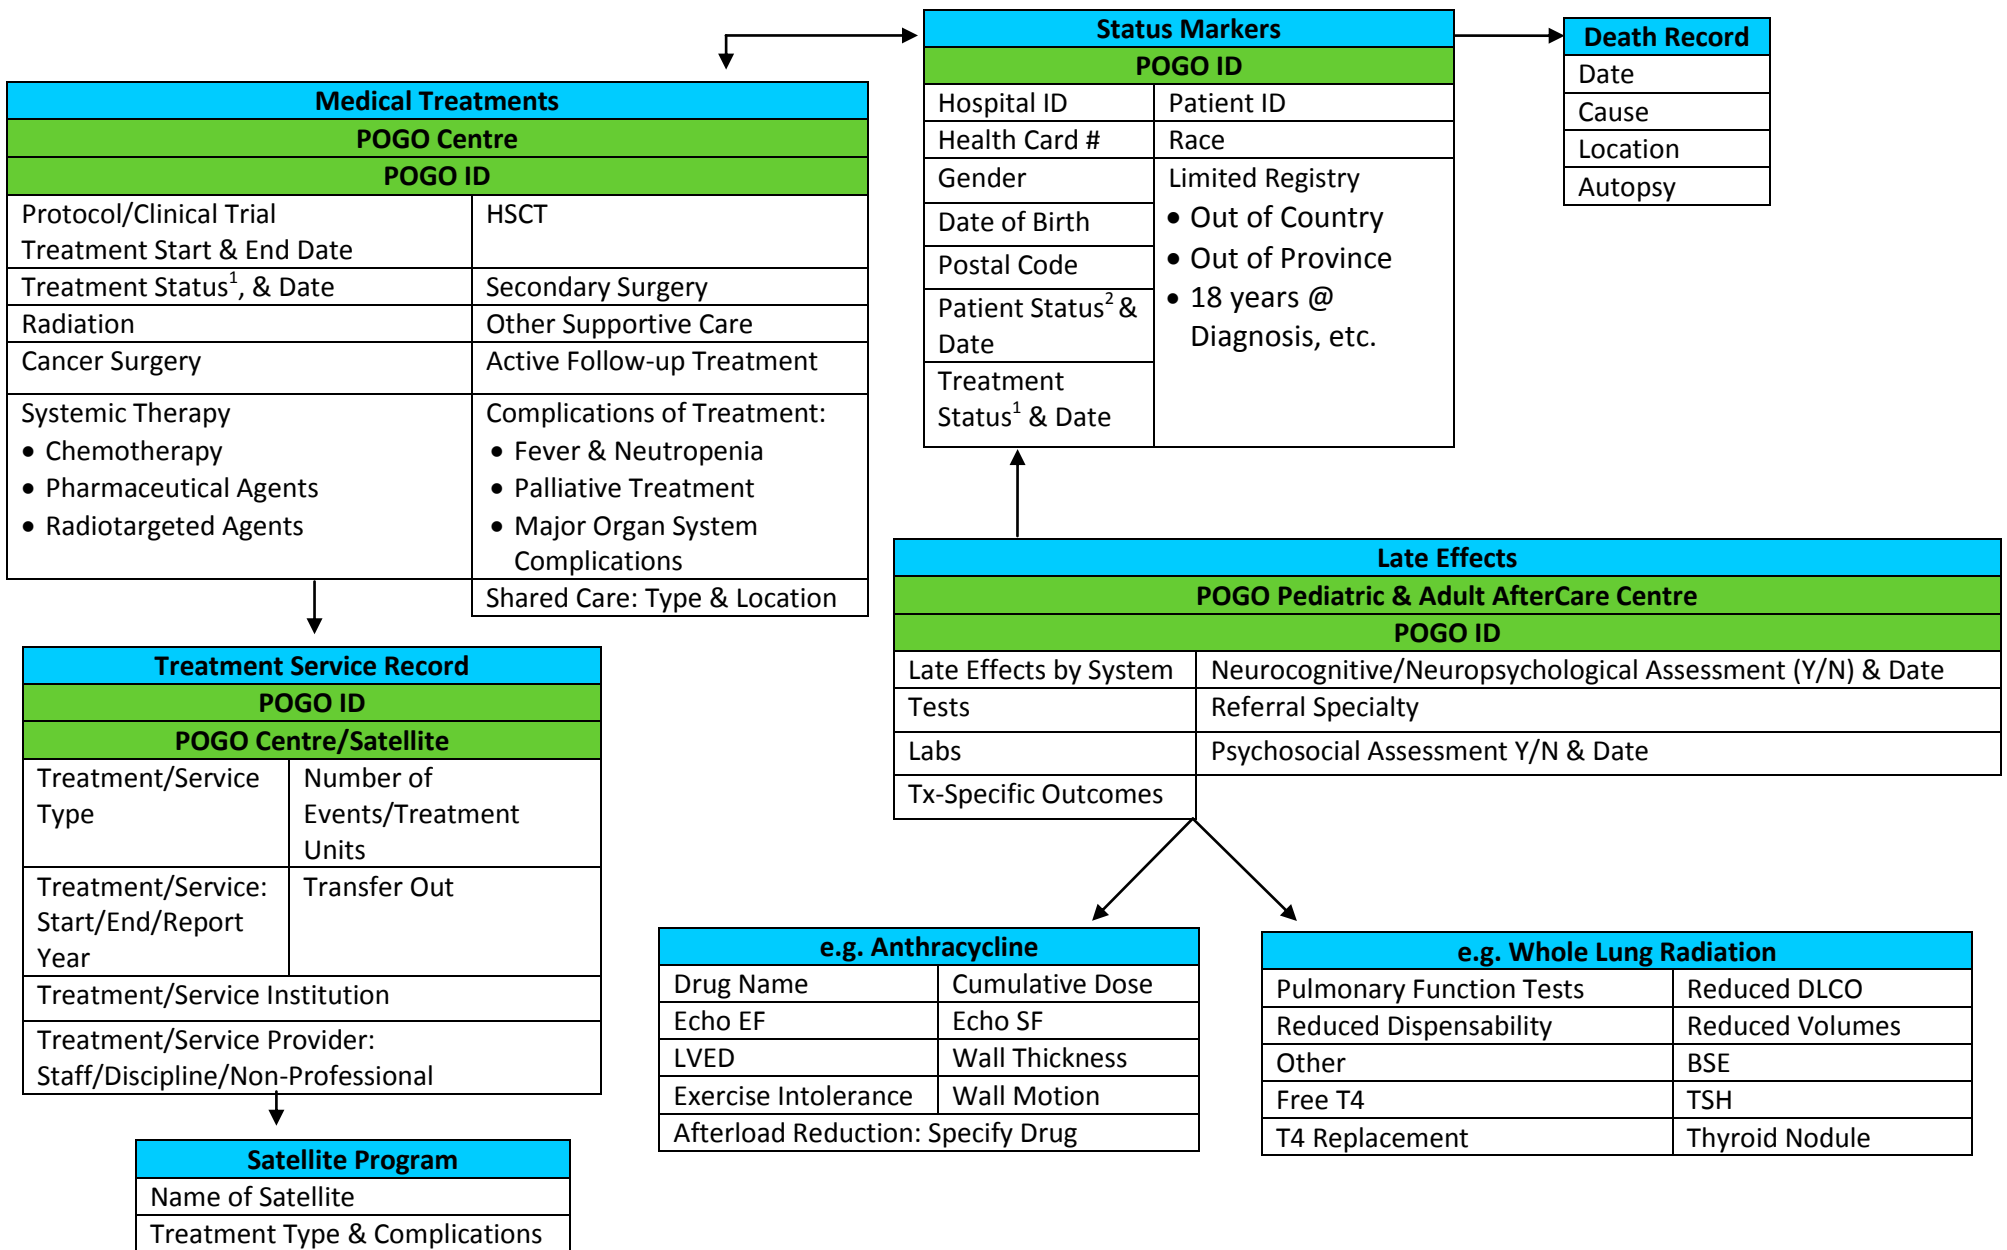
Status Markers

POGO ID

| Hospital ID | Patient ID |
|---|---|
| Health Card # | Race |
| Gender | Limited Registry • Out of Country • Out of Province • 18 years @ Diagnosis, etc. |
| Date of Birth | |
| Postal Code | |
| Patient Status$^2$ & Date | |
| Treatment Status$^1$ & Date | |

Death Record

| Date |
|---|
| Cause |
| Location |
| Autopsy |

Medical Treatments

POGO Centre

POGO ID

| Protocol/Clinical Trial Treatment Start & End Date | HSCT |
|---|---|
| Treatment Status$^1$, & Date | Secondary Surgery |
| Radiation | Other Supportive Care |
| Cancer Surgery | Active Follow-up Treatment |
| Systemic Therapy • Chemotherapy • Pharmaceutical Agents • Radiotargeted Agents | Complications of Treatment: • Fever & Neutropenia • Palliative Treatment • Major Organ System Complications |
| | Shared Care: Type & Location |

Late Effects

POGO Pediatric & Adult AfterCare Centre

POGO ID

| Late Effects by System | Neurocognitive/Neuropsychological Assessment (Y/N) & Date |
|---|---|
| Tests | Referral Specialty |
| Labs | Psychosocial Assessment Y/N & Date |
| Tx-Specific Outcomes | |

Treatment Service Record

POGO ID

POGO Centre/Satellite

| Treatment/Service Type | Number of Events/Treatment Units |
|---|---|
| Treatment/Service: Start/End/Report Year | Transfer Out |
| Treatment/Service Institution | |
| Treatment/Service Provider: Staff/Discipline/Non-Professional | |

Satellite Program

| Name of Satellite |
|---|
| Treatment Type & Complications |

e.g. Anthracycline

| Drug Name | Cumulative Dose |
|---|---|
| Echo EF | Echo SF |
| LVED | Wall Thickness |
| Exercise Intolerance | Wall Motion |
| Afterload Reduction: Specify Drug | |

e.g. Whole Lung Radiation

| Pulmonary Function Tests | Reduced DLCO |
|---|---|
| Reduced Dispensability | Reduced Volumes |
| Other | BSE |
| Free T4 | TSH |
| T4 Replacement | Thyroid Nodule |